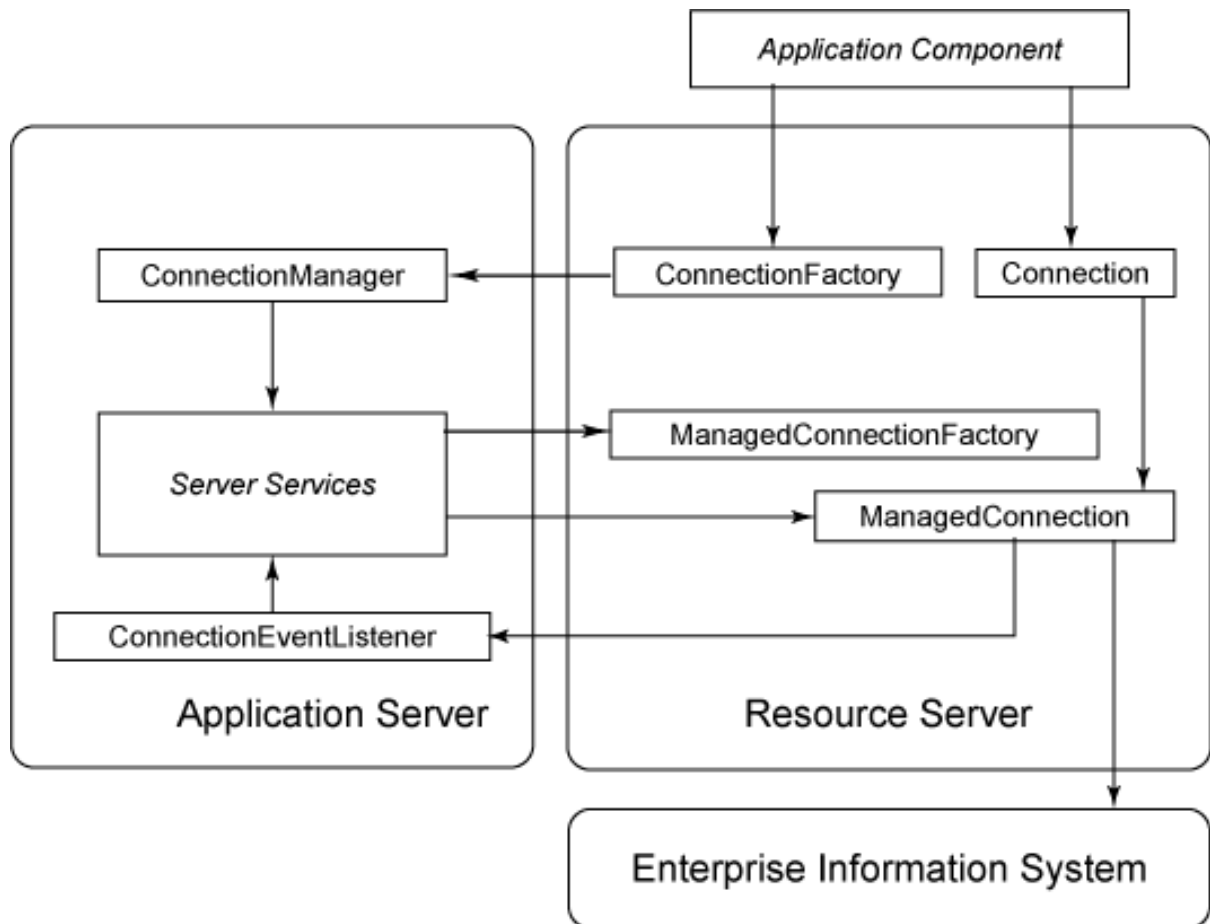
Application Component

ConnectionManager

ConnectionFactory

Connection

Server Services

ManagedConnectionFactory

ManagedConnection

ConnectionEventListener

Application Server

Resource Server

Enterprise Information System